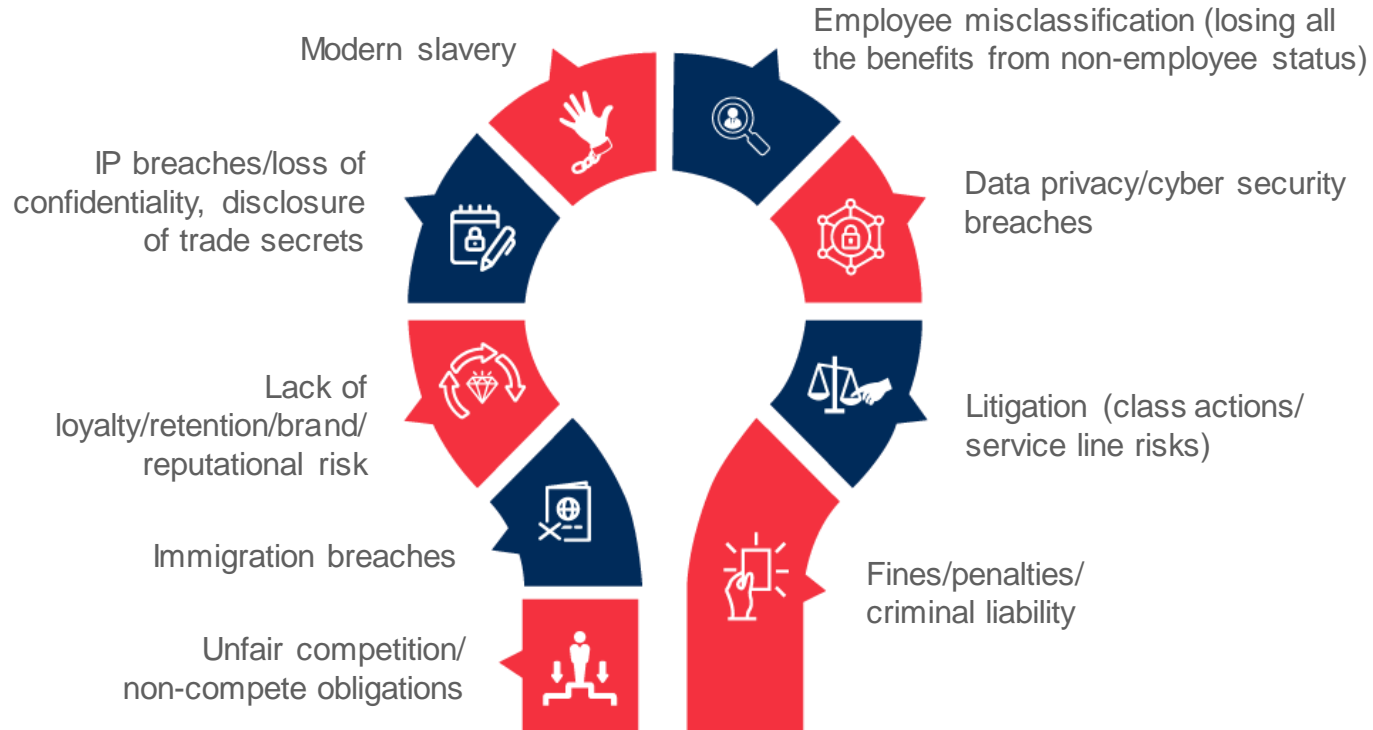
Modern slavery

Employee misclassification (losing all the benefits from non-employee status)

IP breaches/loss of confidentiality, disclosure of trade secrets

Data privacy/cyber security breaches

Lack of loyalty/retention/brand/ reputational risk

Litigation (class actions/ service line risks)

Immigration breaches

Fines/penalties/ criminal liability

Unfair competition/ non-compete obligations